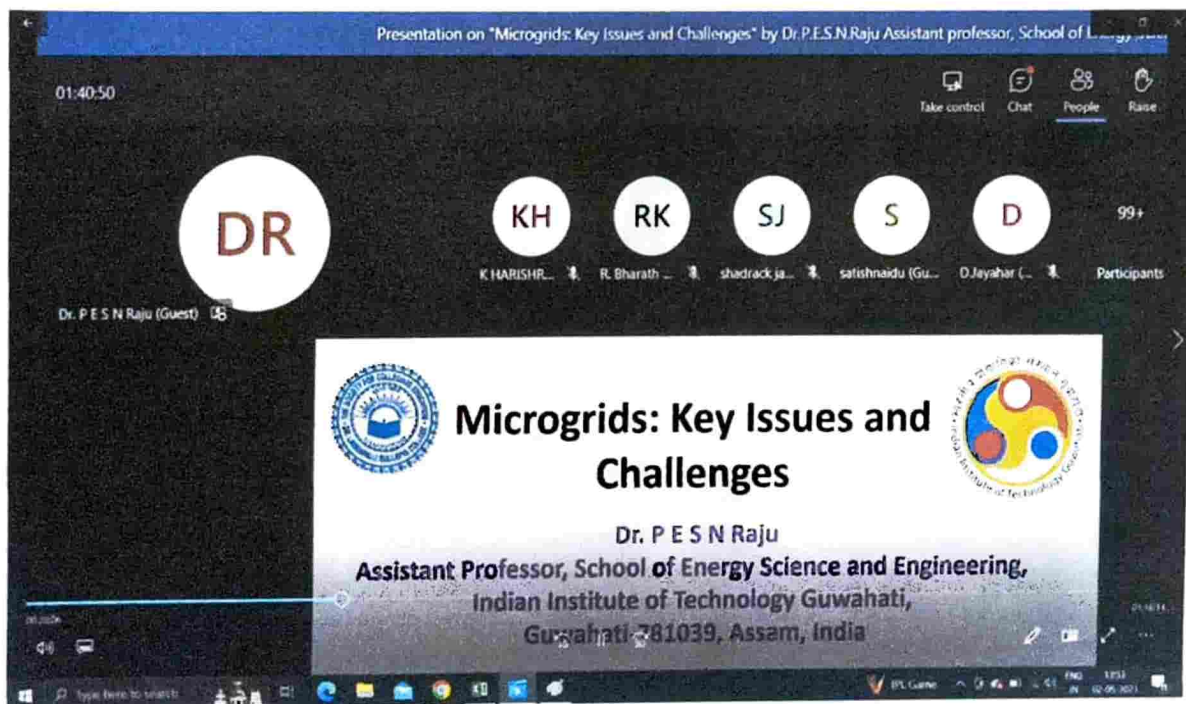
Presentation on "Microgrids: Key Issues and Challenges" by Dr.P.E.S.N.Raju Assistant professor, School of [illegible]

01:40:50

Take control Chat People Raise

DR

Dr. P E S N Raju (Guest)

KH
K HARISHR...

RK
R. Bharath ...

SJ
shadrack ja...

S
satishnaidu (Gu...

D
D.Jayahar (...

99+
Participants

Microgrids: Key Issues and Challenges

Dr. P E S N Raju

Assistant Professor, School of Energy Science and Engineering, Indian Institute of Technology Guwahati, Guwahati-781039, Assam, India

Indian Institute of Technology Guwahati

Type here to search

IPL Game

ENG IN

02-05-2021